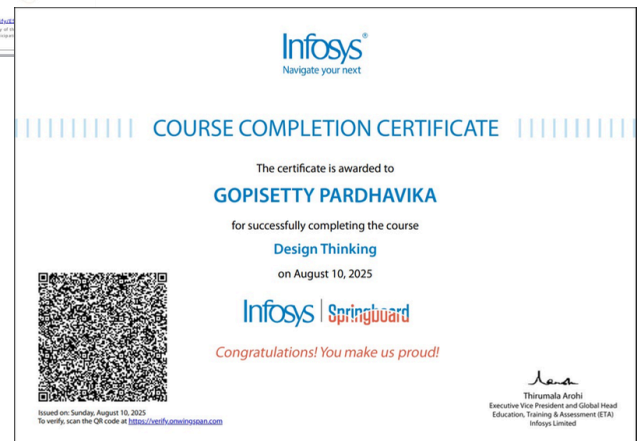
Infosys®
Navigate your next

COURSE COMPLETION CERTIFICATE

The certificate is awarded to

GOPISETTY PARDHAVIKA

for successfully completing the course

Design Thinking

on August 10, 2025

Infosys | Springboard

Congratulations! You make us proud!

Issued on: Sunday, August 10, 2025
To verify, scan the QR code at https://verify.onwingspan.com

Thirumala Arohi
Executive Vice President and Global Head
Education, Training & Assessment (ETA)
Infosys Limited